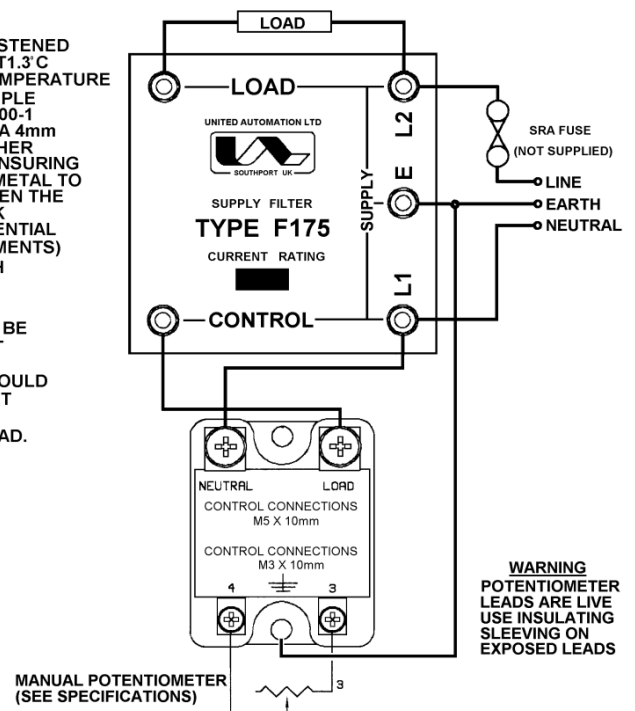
STENED
T1.3°C
MPERATURE
PLE
00-1
A 4mm
HER
NSURING
METAL TO
EN THE
K
ENTIAL
MENTS)
H

BE

OULD
T

AD.

LOAD

LOAD

UNITED AUTOMATION LTD

SOUTHPORT UK

SUPPLY FILTER
TYPE F175
CURRENT RATING

CONTROL

SUPPLY

L2
E
L1

SRA FUSE
(NOT SUPPLIED)
LINE
EARTH
NEUTRAL

NEUTRAL LOAD
CONTROL CONNECTIONS
M5 X 10mm
CONTROL CONNECTIONS
M3 X 10mm
4 3

WARNING
POTENTIOMETER LEADS ARE LIVE
USE INSULATING SLEEVING ON EXPOSED LEADS

MANUAL POTENTIOMETER
(SEE SPECIFICATIONS)

3